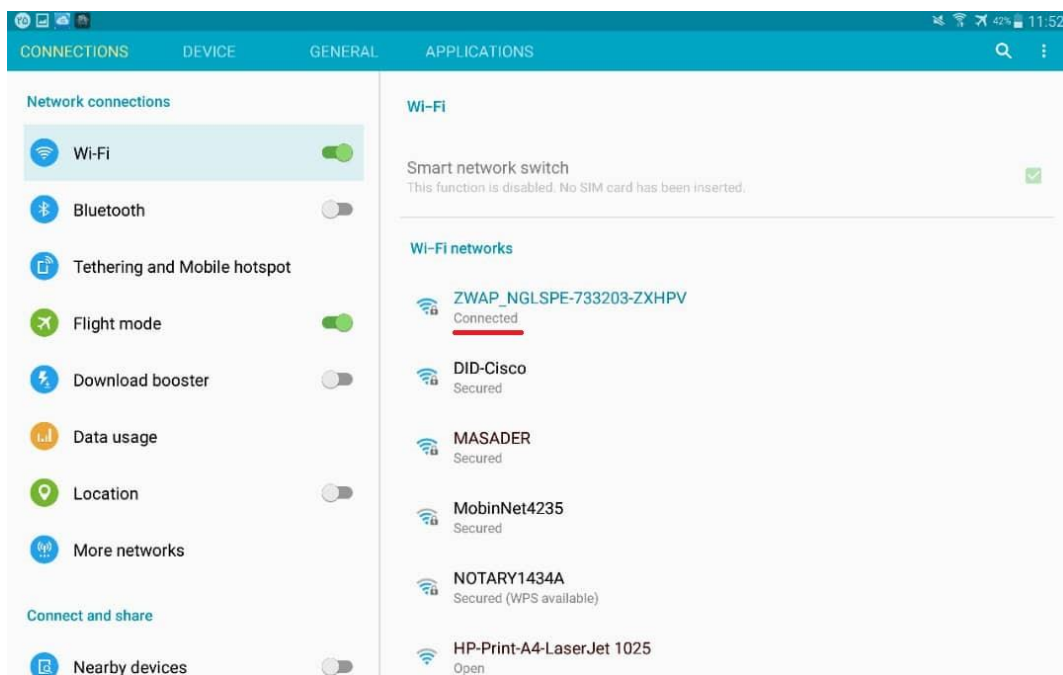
42% 11:52

CONNECTIONS DEVICE GENERAL APPLICATIONS

Network connections

Wi-Fi

Bluetooth

Tethering and Mobile hotspot

Flight mode

Download booster

Data usage

Location

More networks

Connect and share

Nearby devices

Wi-Fi

Smart network switch
This function is disabled. No SIM card has been inserted.

Wi-Fi networks

ZWAP_NGLSPE-733203-ZXHPV
Connected

DID-Cisco
Secured

MASADER
Secured

MobinNet4235
Secured

NOTARY1434A
Secured (WPS available)

HP-Print-A4-LaserJet 1025
Open